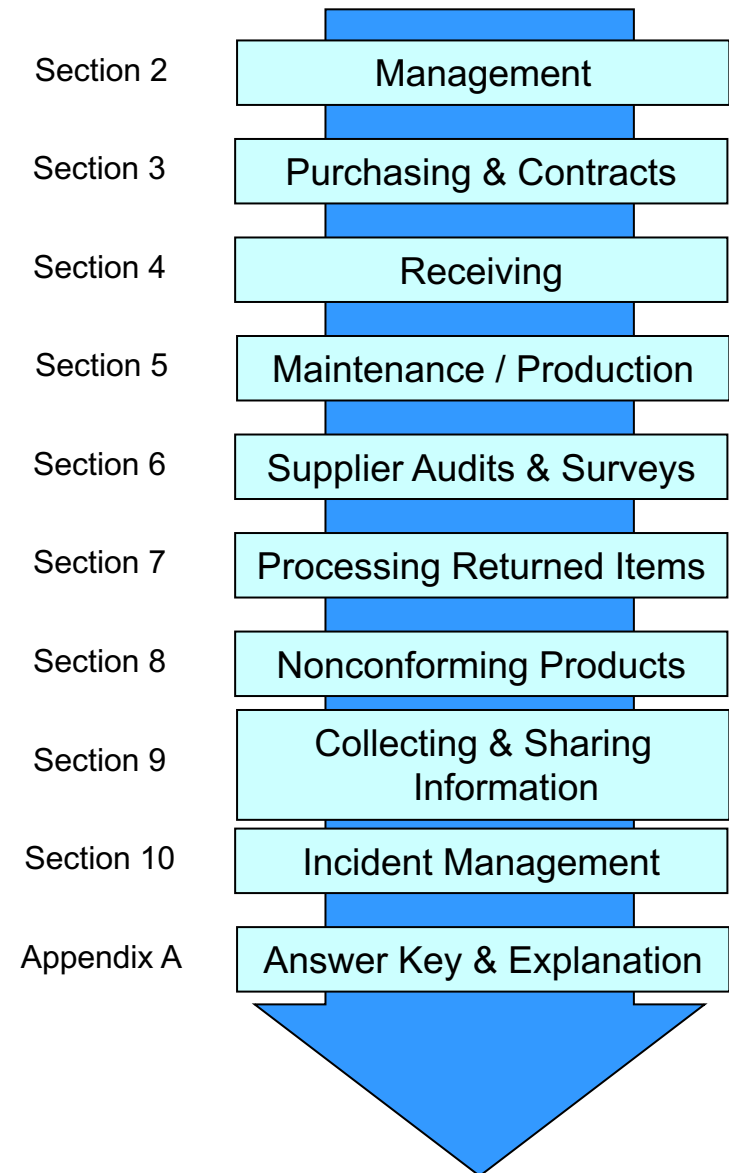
Section 2 Management

Section 3 Purchasing & Contracts

Section 4 Receiving

Section 5 Maintenance / Production

Section 6 Supplier Audits & Surveys

Section 7 Processing Returned Items

Section 8 Nonconforming Products

Section 9 Collecting & Sharing Information

Section 10 Incident Management

Appendix A Answer Key & Explanation